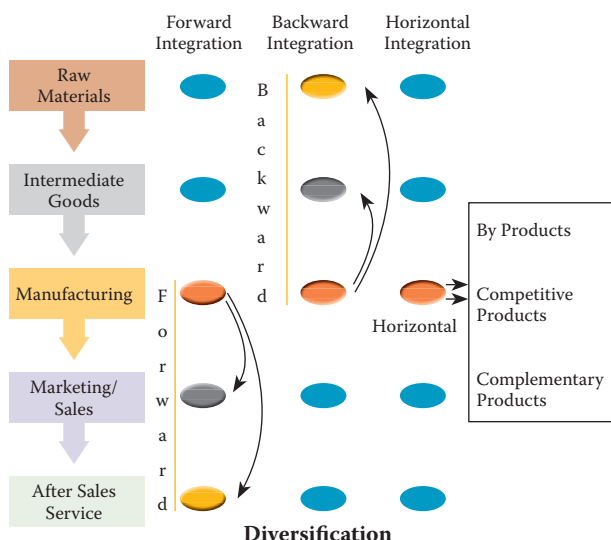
Forward Integration

Backward Integration

Horizontal Integration

Raw Materials

Intermediate Goods

Manufacturing

Marketing/ Sales

After Sales Service

Backward

Forward

Horizontal

By Products

Competitive Products

Complementary Products

Diversification